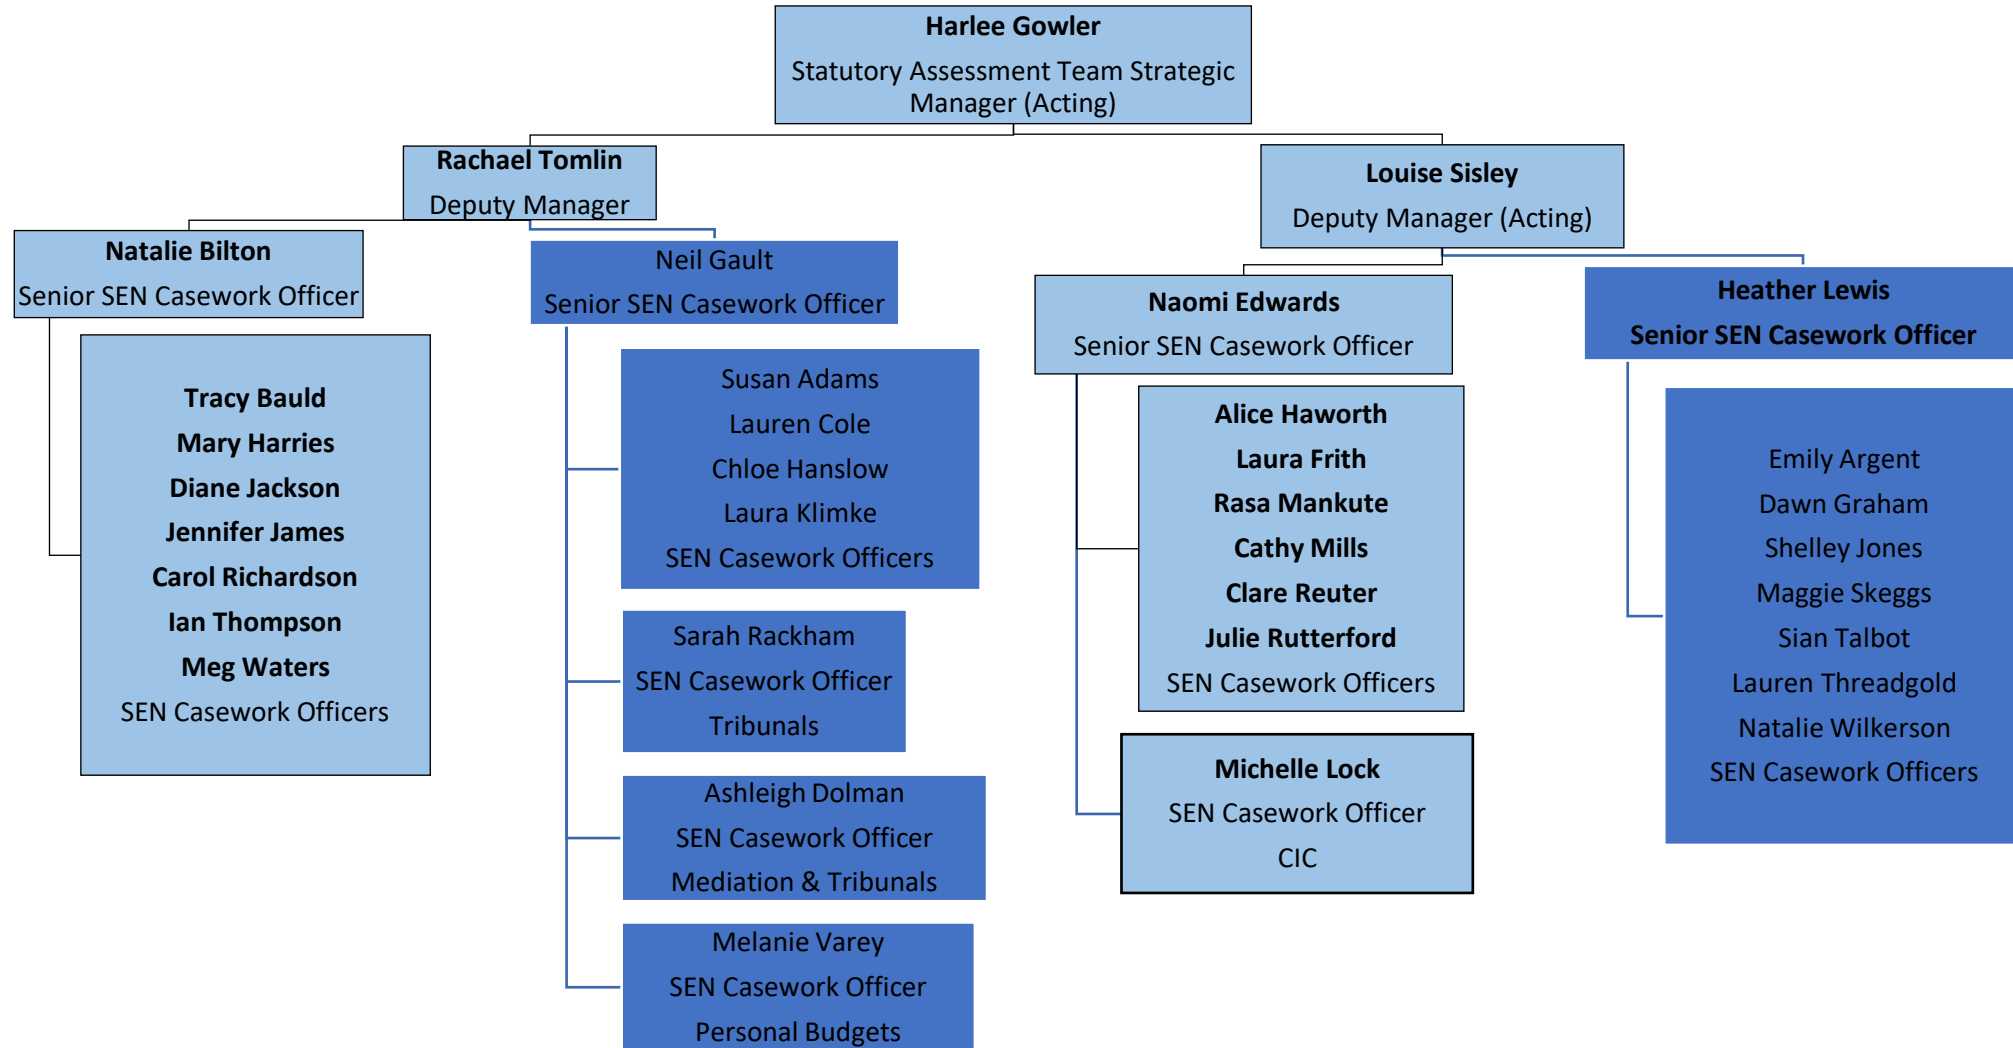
Harlee Gowler
Statutory Assessment Team Strategic Manager (Acting)

Rachael Tomlin
Deputy Manager

Natalie Bilton
Senior SEN Casework Officer

Tracy Bauld
Mary Harries
Diane Jackson
Jennifer James
Carol Richardson
Ian Thompson
Meg Waters
SEN Casework Officers

Neil Gault
Senior SEN Casework Officer

Susan Adams
Lauren Cole
Chloe Hanslow
Laura Klimke
SEN Casework Officers

Sarah Rackham
SEN Casework Officer
Tribunals

Ashleigh Dolman
SEN Casework Officer
Mediation & Tribunals

Melanie Varey
SEN Casework Officer
Personal Budgets

Louise Sisley
Deputy Manager (Acting)

Naomi Edwards
Senior SEN Casework Officer

Alice Haworth
Laura Frith
Rasa Mankute
Cathy Mills
Clare Reuter
Julie Rutterford
SEN Casework Officers

Michelle Lock
SEN Casework Officer
CIC

Heather Lewis
Senior SEN Casework Officer

Emily Argent
Dawn Graham
Shelley Jones
Maggie Skeggs
Sian Talbot
Lauren Threadgold
Natalie Wilkerson
SEN Casework Officers